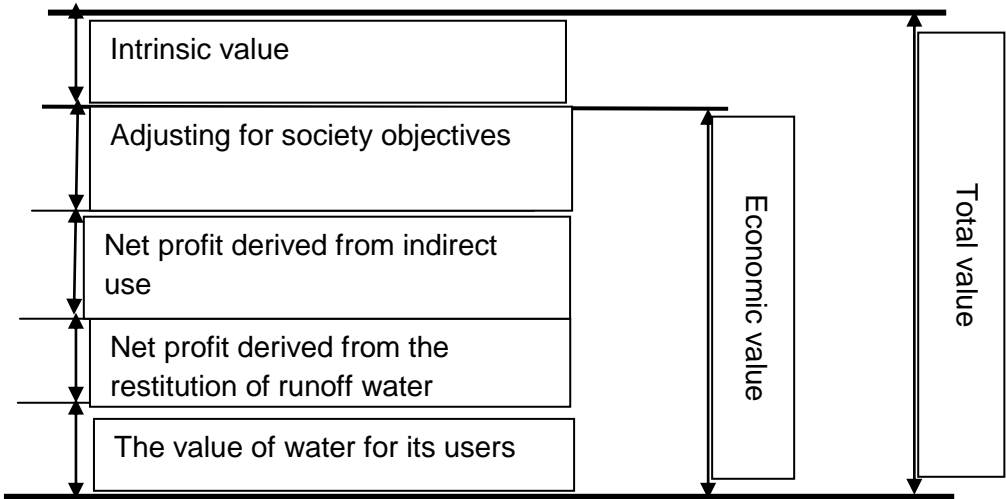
Intrinsic value

Adjusting for society objectives

Net profit derived from indirect use

Net profit derived from the restitution of runoff water

The value of water for its users

Economic value

Total value